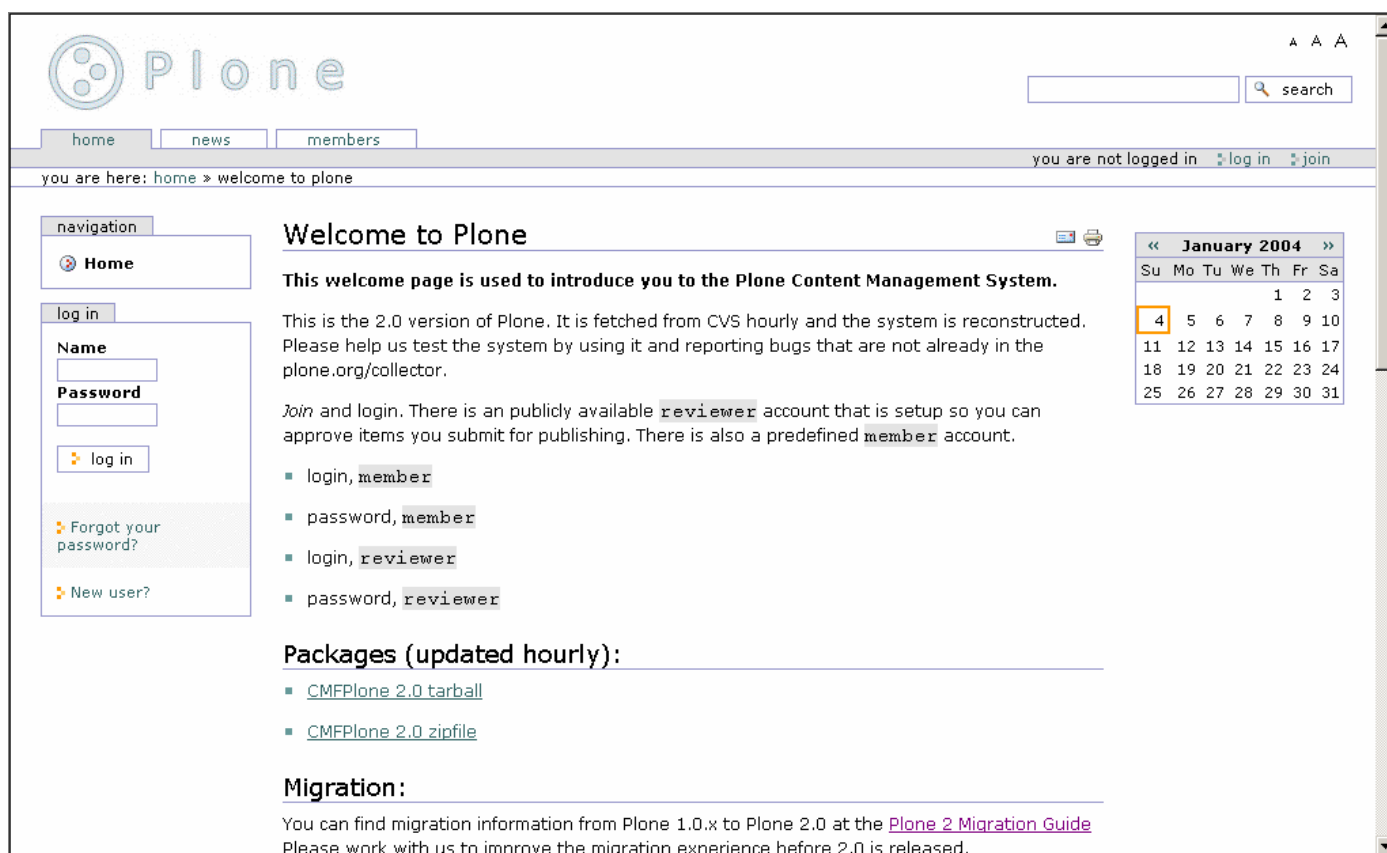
Plone

A A A

search

home news members

you are not logged in log in join

you are here: home » welcome to plone

navigation

Home

log in

Name

Password

log in

Forgot your password?

New user?

Welcome to Plone

This welcome page is used to introduce you to the Plone Content Management System.

This is the 2.0 version of Plone. It is fetched from CVS hourly and the system is reconstructed. Please help us test the system by using it and reporting bugs that are not already in the plone.org/collector.

Join and login. There is an publicly available reviewer account that is setup so you can approve items you submit for publishing. There is also a predefined member account.

- login, member
- password, member
- login, reviewer
- password, reviewer

Packages (updated hourly):

- CMFPlone 2.0 tarball
- CMFPlone 2.0 zipfile

Migration:

You can find migration information from Plone 1.0.x to Plone 2.0 at the Plone 2 Migration Guide Please work with us to improve the migration experience before 2.0 is released.

| « | January 2004 | | | | | » |
|---|---|---|---|---|---|---|
| Su | Mo | Tu | We | Th | Fr | Sa |
| | | | | 1 | 2 | 3 |
| 4 | 5 | 6 | 7 | 8 | 9 | 10 |
| 11 | 12 | 13 | 14 | 15 | 16 | 17 |
| 18 | 19 | 20 | 21 | 22 | 23 | 24 |
| 25 | 26 | 27 | 28 | 29 | 30 | 31 |